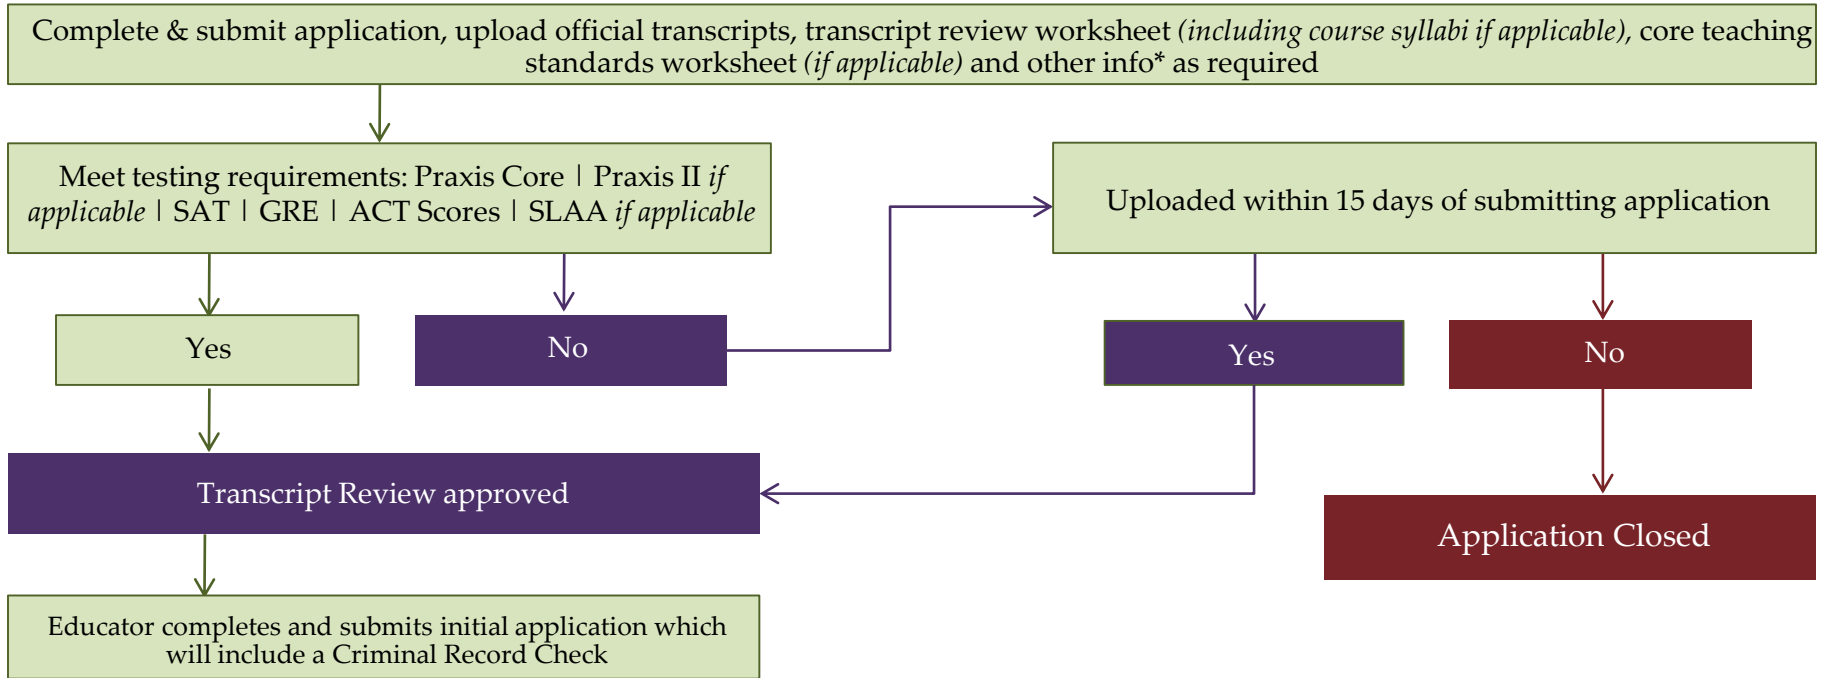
Complete & submit application, upload official transcripts, transcript review worksheet (including course syllabi if applicable), core teaching standards worksheet (if applicable) and other info* as required

Meet testing requirements: Praxis Core | Praxis II if applicable | SAT | GRE | ACT Scores | SLAA if applicable

Uploaded within 15 days of submitting application

Yes

No

Yes

No

Transcript Review approved

Application Closed

Educator completes and submits initial application which will include a Criminal Record Check